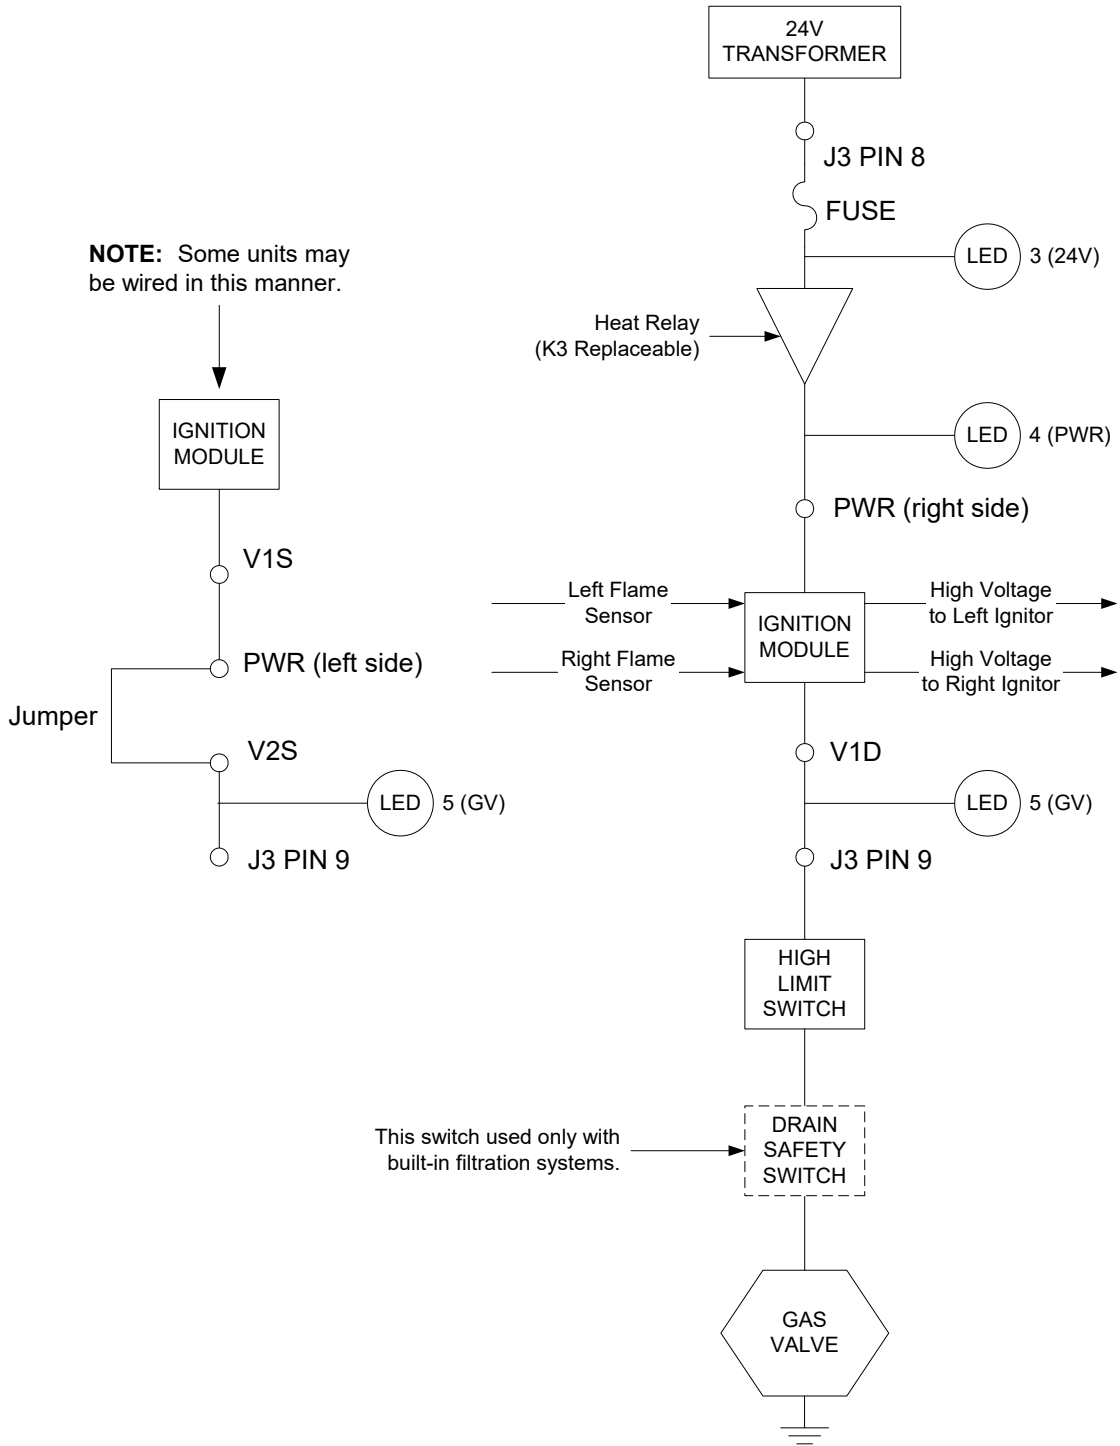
24V TRANSFORMER

J3 PIN 8

FUSE

LED 3 (24V)

NOTE: Some units may be wired in this manner.

Heat Relay (K3 Replaceable)

LED 4 (PWR)

IGNITION MODULE

PWR (right side)

V1S

Left Flame Sensor

High Voltage to Left Ignitor

IGNITION MODULE

PWR (left side)

Right Flame Sensor

High Voltage to Right Ignitor

Jumper

V2S

V1D

LED 5 (GV)

LED 5 (GV)

J3 PIN 9

J3 PIN 9

HIGH LIMIT SWITCH

This switch used only with built-in filtration systems.

DRAIN SAFETY SWITCH

GAS VALVE